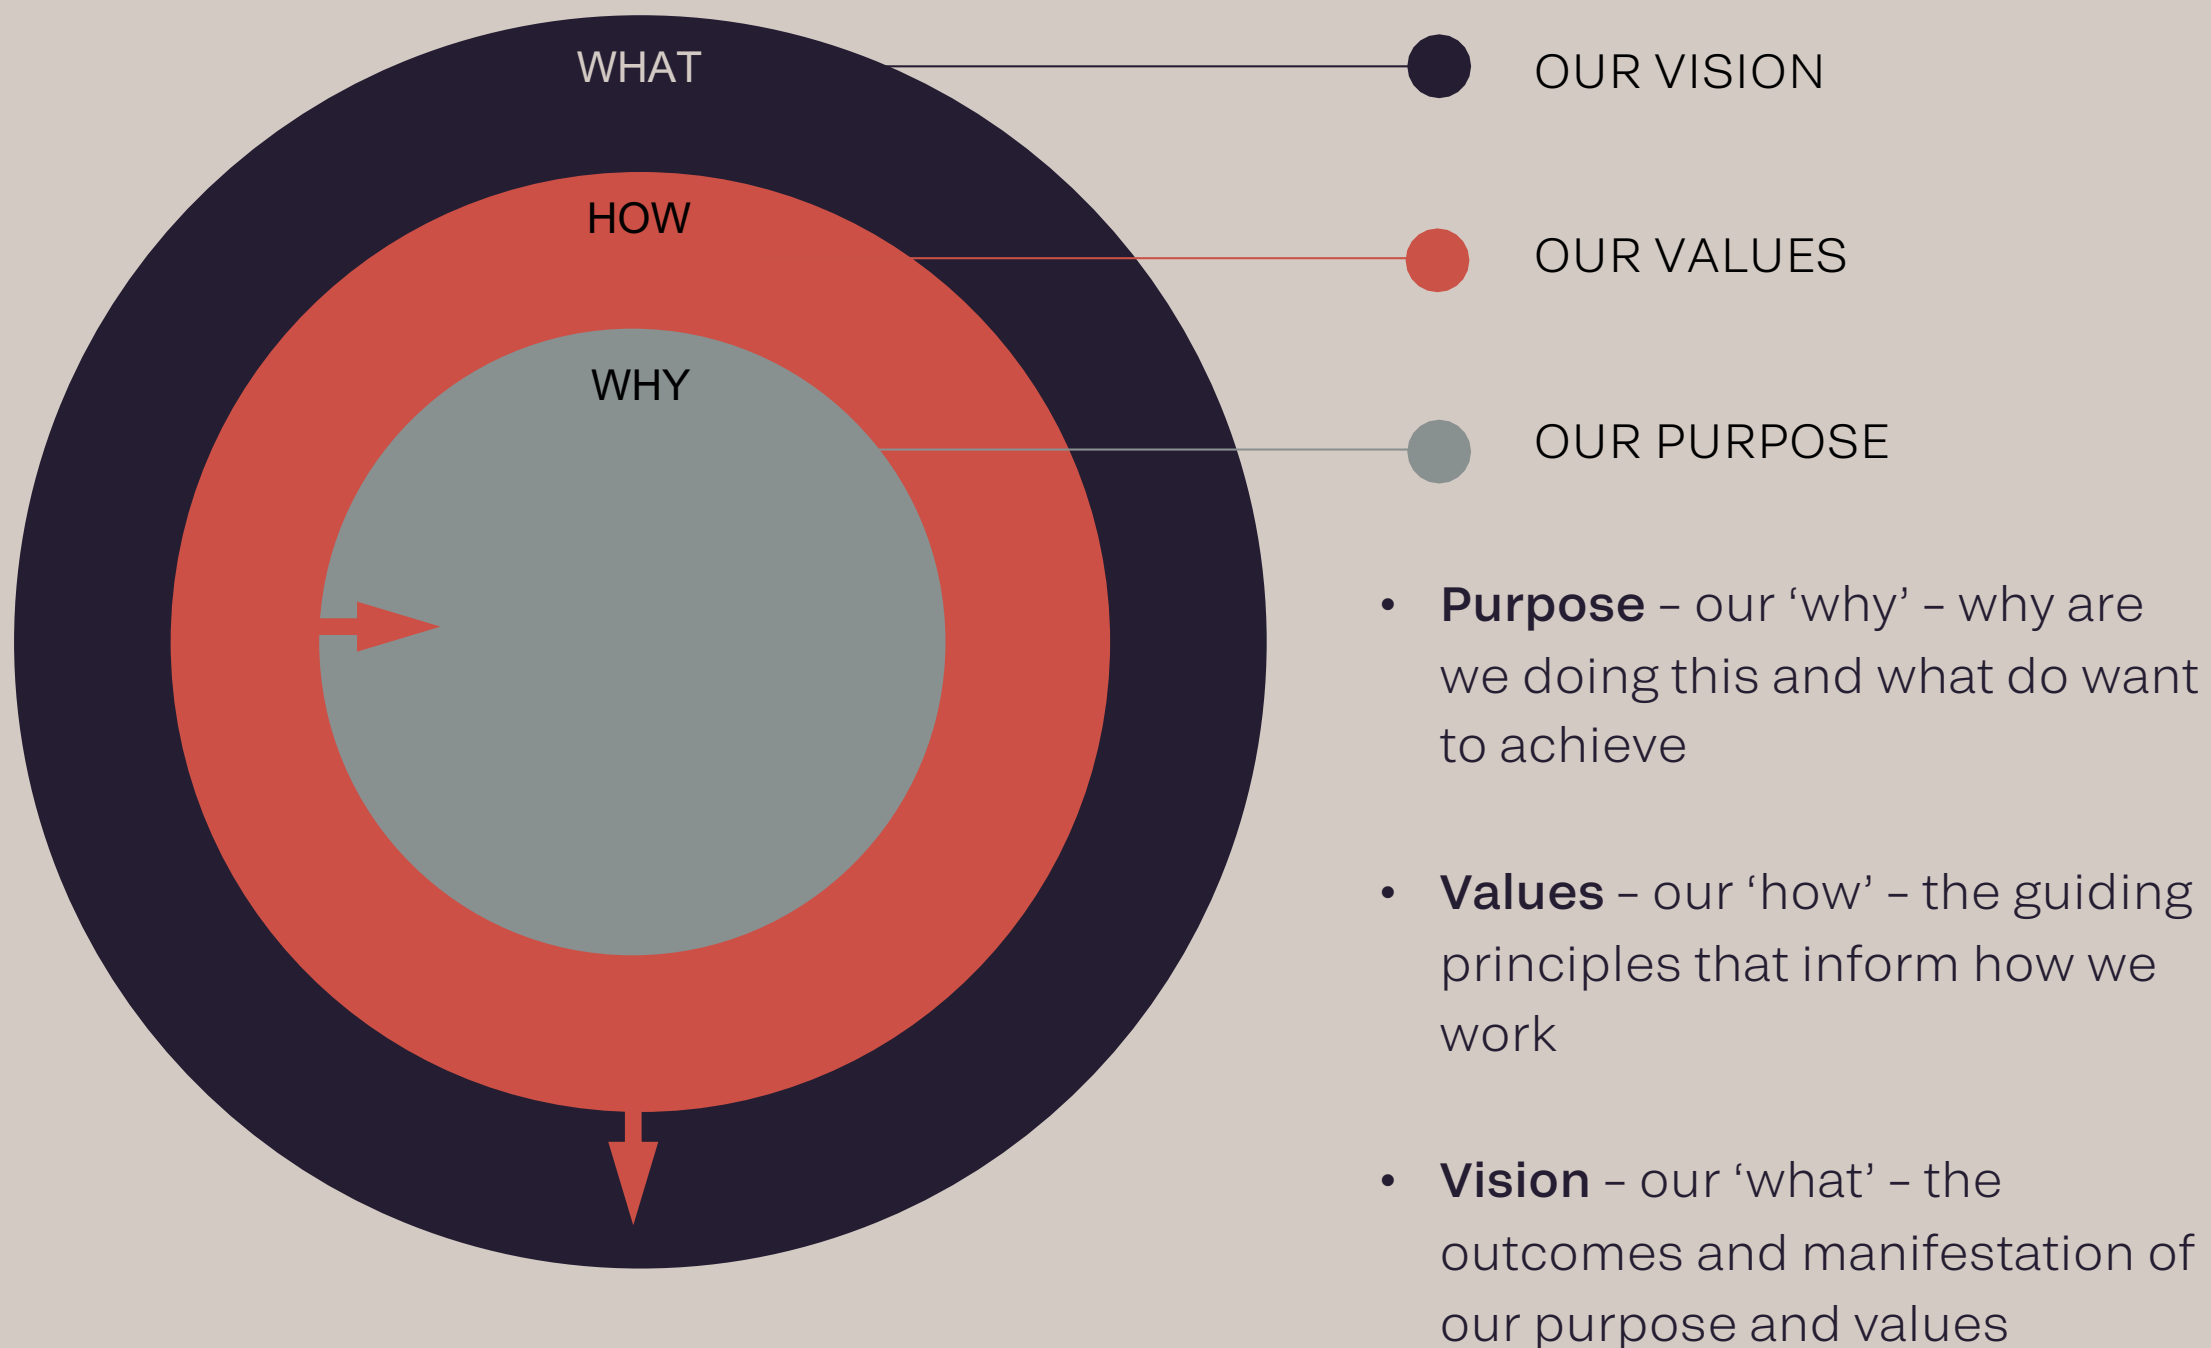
WHAT

HOW

WHY

OUR VISION

OUR VALUES

OUR PURPOSE

- **Purpose** – our ‘why’ – why are we doing this and what do want to achieve

- **Values** – our ‘how’ – the guiding principles that inform how we work

- **Vision** – our ‘what’ – the outcomes and manifestation of our purpose and values